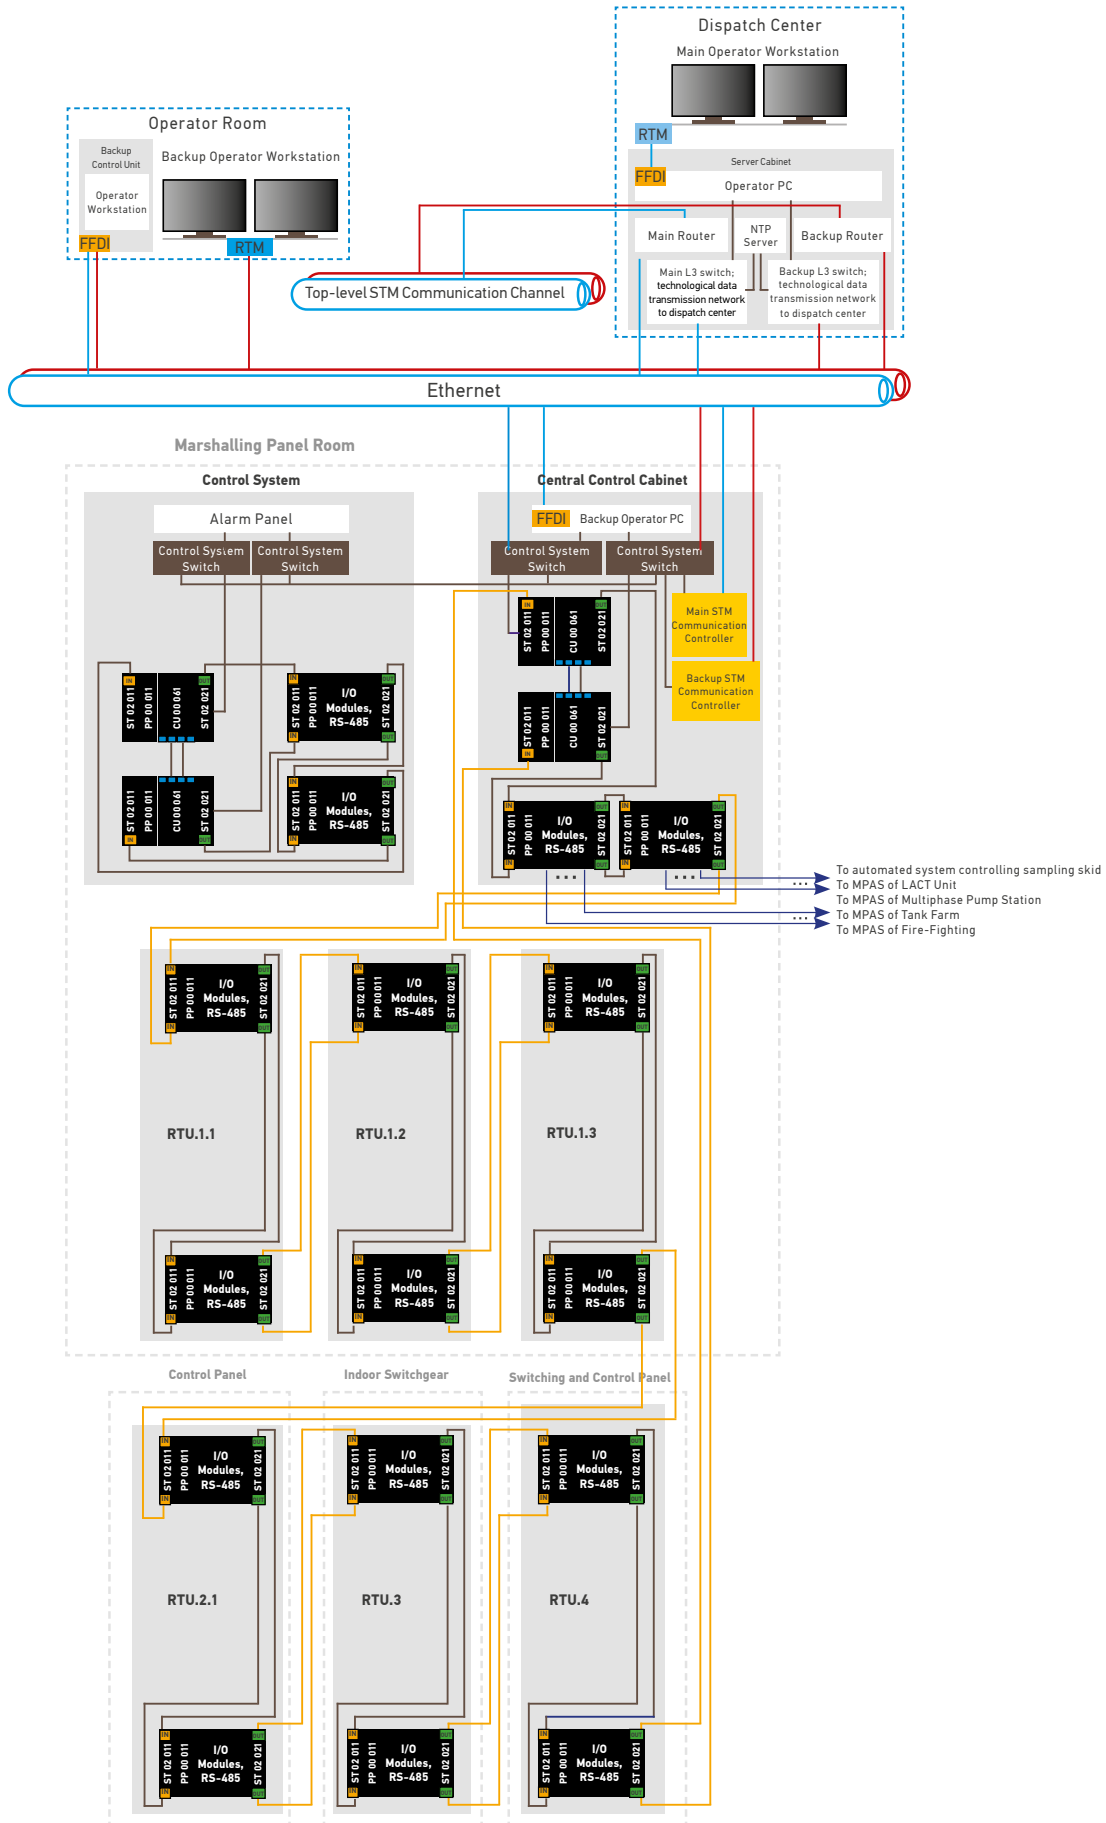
Dispatch Center
Main Operator Workstation
RTM
Server Cabinet
FFDI
Operator PC
Main Router
NTP Server
Backup Router
Main L3 switch; technological data transmission network to dispatch center
Backup L3 switch; technological data transmission network to dispatch center

Operator Room
Backup Control Unit
Backup Operator Workstation
Operator Workstation
FFDI
RTM

Top-level STM Communication Channel

Ethernet

Marshalling Panel Room

Control System
Alarm Panel
Control System Switch
Control System Switch
ST 02 011 PP 00 011 CU 00 061 ST 02 021
I/O Modules, RS-485
ST 02 011 PP 00 011 CU 00 061 ST 02 021
I/O Modules, RS-485

Central Control Cabinet
FFDI
Backup Operator PC
Control System Switch
Control System Switch
Main STM Communication Controller
Backup STM Communication Controller
ST 02 011 PP 00 011 CU 00 061 ST 02 021
ST 02 011 PP 00 011 CU 00 061 ST 02 021
ST 02 011 PP 00 011 I/O Modules, RS-485 ST 02 021
ST 02 011 PP 00 011 I/O Modules, RS-485 ST 02 021
...
...

To automated system controlling sampling skid
To MPAS of LACT Unit
To MPAS of Multiphase Pump Station
To MPAS of Tank Farm
To MPAS of Fire-Fighting

ST 02 011 PP 00 011 I/O Modules, RS-485 ST 02 021
RTU.1.1
RTU.1.2
RTU.1.3

Control Panel
Indoor Switchgear
Switching and Control Panel

ST 02 011 PP 00 011 I/O Modules, RS-485 ST 02 021
RTU.2.1
RTU.3
RTU.4